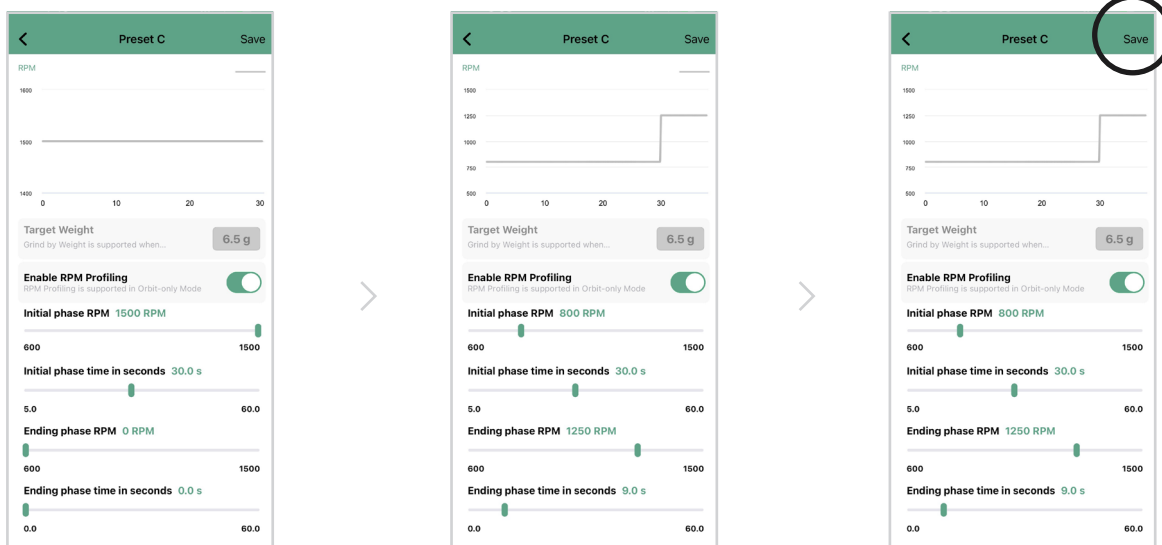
Preset C
Save

RPM

1600
1500
1400
0 10 20 30

Target Weight
Grind by Weight is supported when...
6.5 g

Enable RPM Profiling
RPM Profiling is supported in Orbit-only Mode

Initial phase RPM 1500 RPM
600 1500

Initial phase time in seconds 30.0 s
5.0 60.0

Ending phase RPM 0 RPM
600 1500

Ending phase time in seconds 0.0 s
0.0 60.0

Preset C
Save

RPM

1500
1250
1000
750
500
0 10 20 30

Target Weight
Grind by Weight is supported when...
6.5 g

Enable RPM Profiling
RPM Profiling is supported in Orbit-only Mode

Initial phase RPM 800 RPM
600 1500

Initial phase time in seconds 30.0 s
5.0 60.0

Ending phase RPM 1250 RPM
600 1500

Ending phase time in seconds 9.0 s
0.0 60.0

Preset C
Save

RPM

1500
1250
1000
750
500
0 10 20 30

Target Weight
Grind by Weight is supported when...
6.5 g

Enable RPM Profiling
RPM Profiling is supported in Orbit-only Mode

Initial phase RPM 800 RPM
600 1500

Initial phase time in seconds 30.0 s
5.0 60.0

Ending phase RPM 1250 RPM
600 1500

Ending phase time in seconds 9.0 s
0.0 60.0